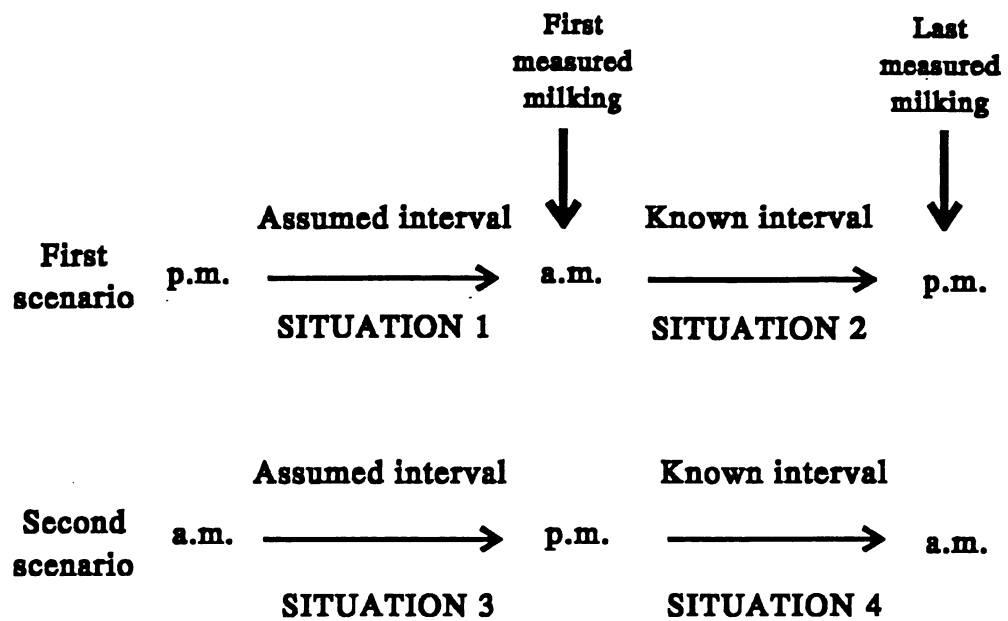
First measured milking

Last measured milking

Assumed interval

Known interval

First scenario p.m. a.m. p.m.

SITUATION 1

SITUATION 2

Assumed interval

Known interval

Second scenario a.m. p.m. a.m.

SITUATION 3

SITUATION 4